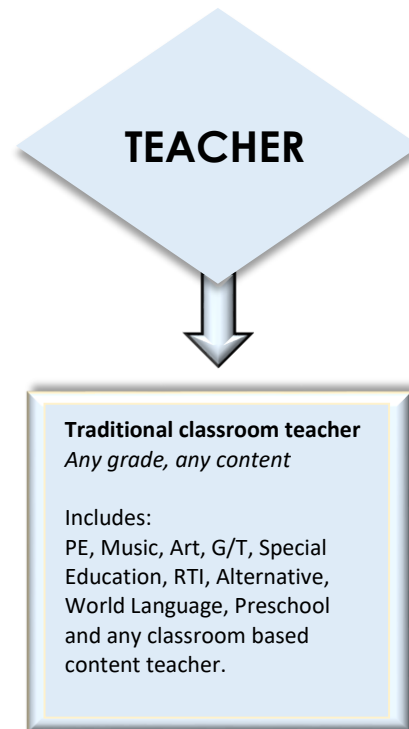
TEACHER

**Traditional classroom teacher**
*Any grade, any content*

Includes:
PE, Music, Art, G/T, Special Education, RTI, Alternative, World Language, Preschool and any classroom based content teacher.